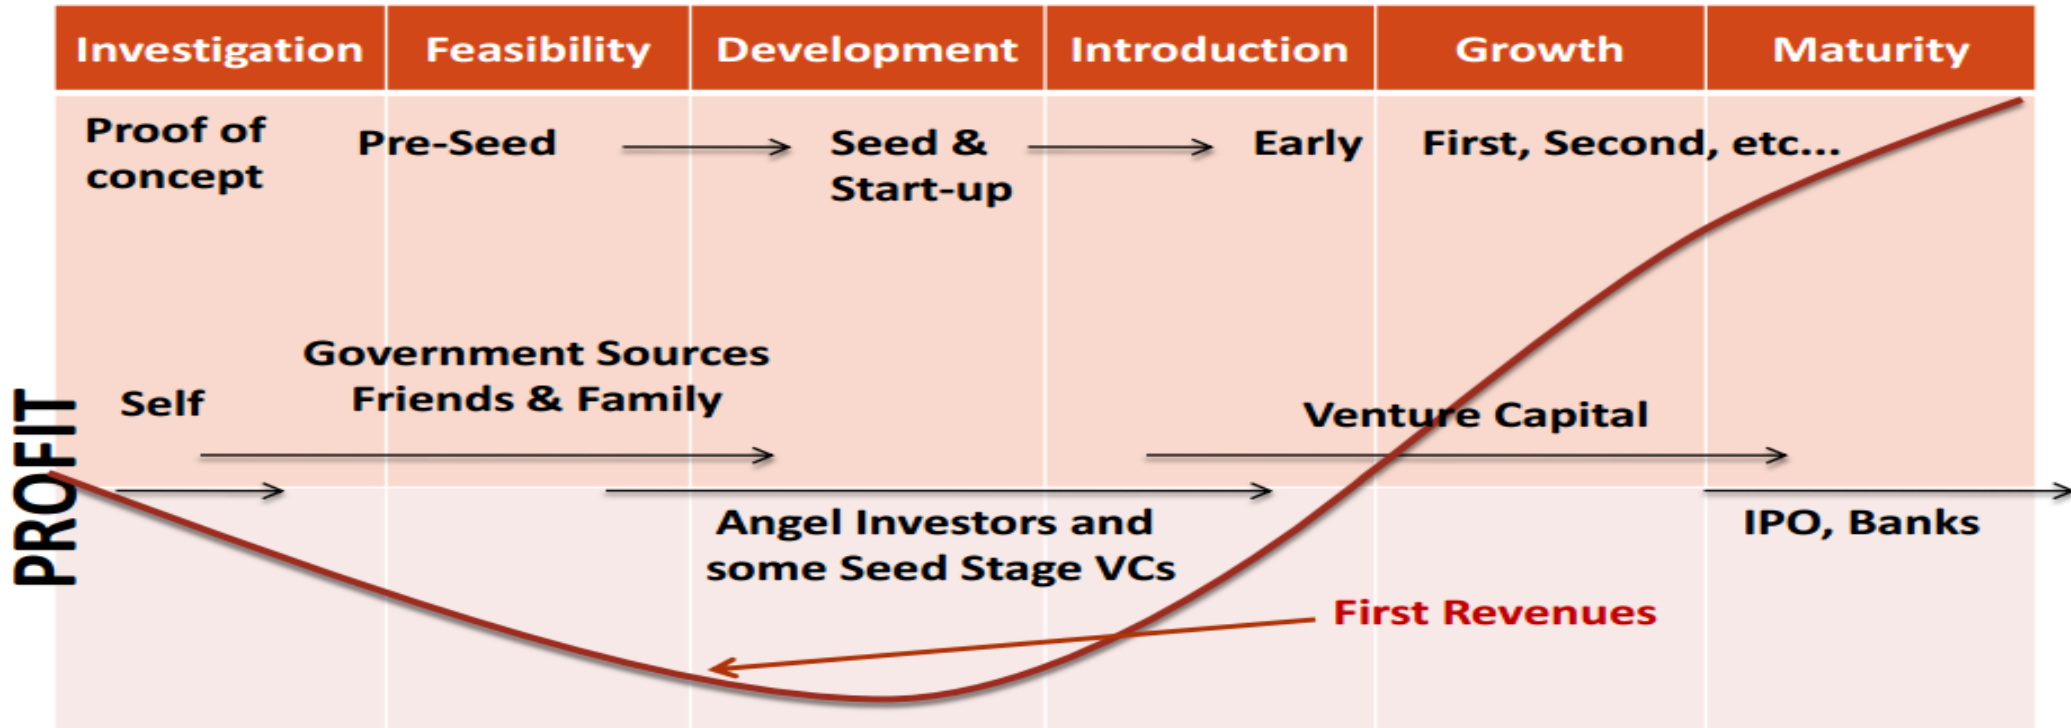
| Investigation | Feasibility | Development | Introduction | Growth | Maturity |
|---|---|---|---|---|---|

Proof of concept

Pre-Seed

Seed & Start-up

Early

First, Second, etc…

Government Sources
Friends & Family

Self

Venture Capital

PROFIT

Angel Investors and some Seed Stage VCs

IPO, Banks

First Revenues